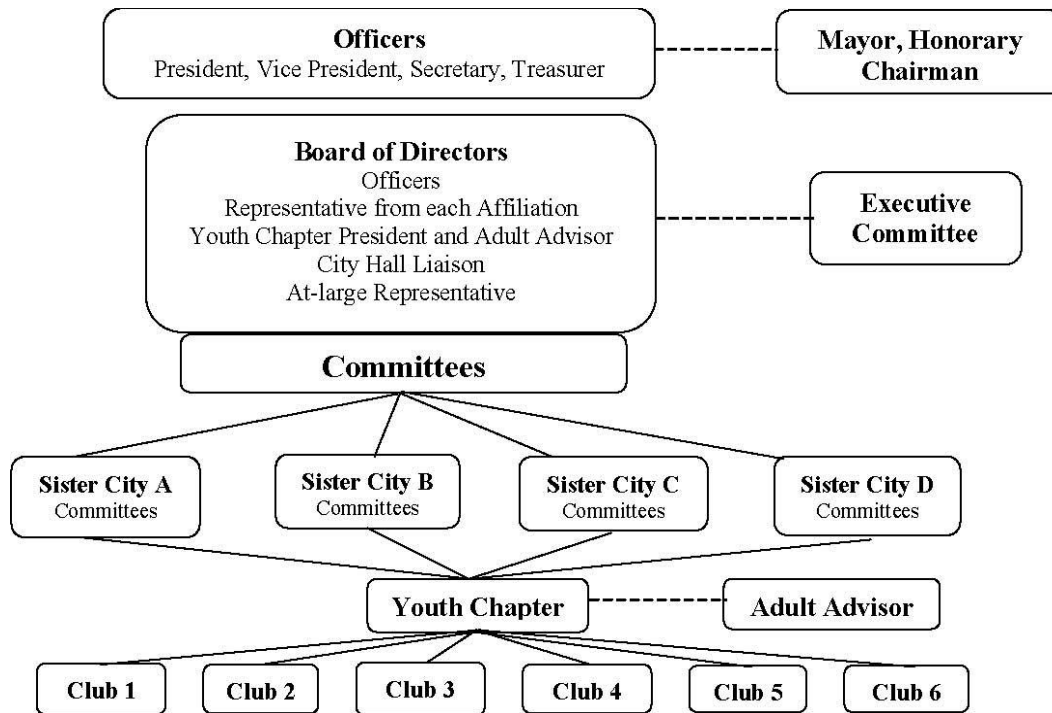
**Officers**
President, Vice President, Secretary, Treasurer

**Mayor, Honorary Chairman**

**Board of Directors**
Officers
Representative from each Affiliation
Youth Chapter President and Adult Advisor
City Hall Liaison
At-large Representative

**Executive Committee**

**Committees**

**Sister City A**
Committees

**Sister City B**
Committees

**Sister City C**
Committees

**Sister City D**
Committees

**Youth Chapter**

**Adult Advisor**

**Club 1** **Club 2** **Club 3** **Club 4** **Club 5** **Club 6**